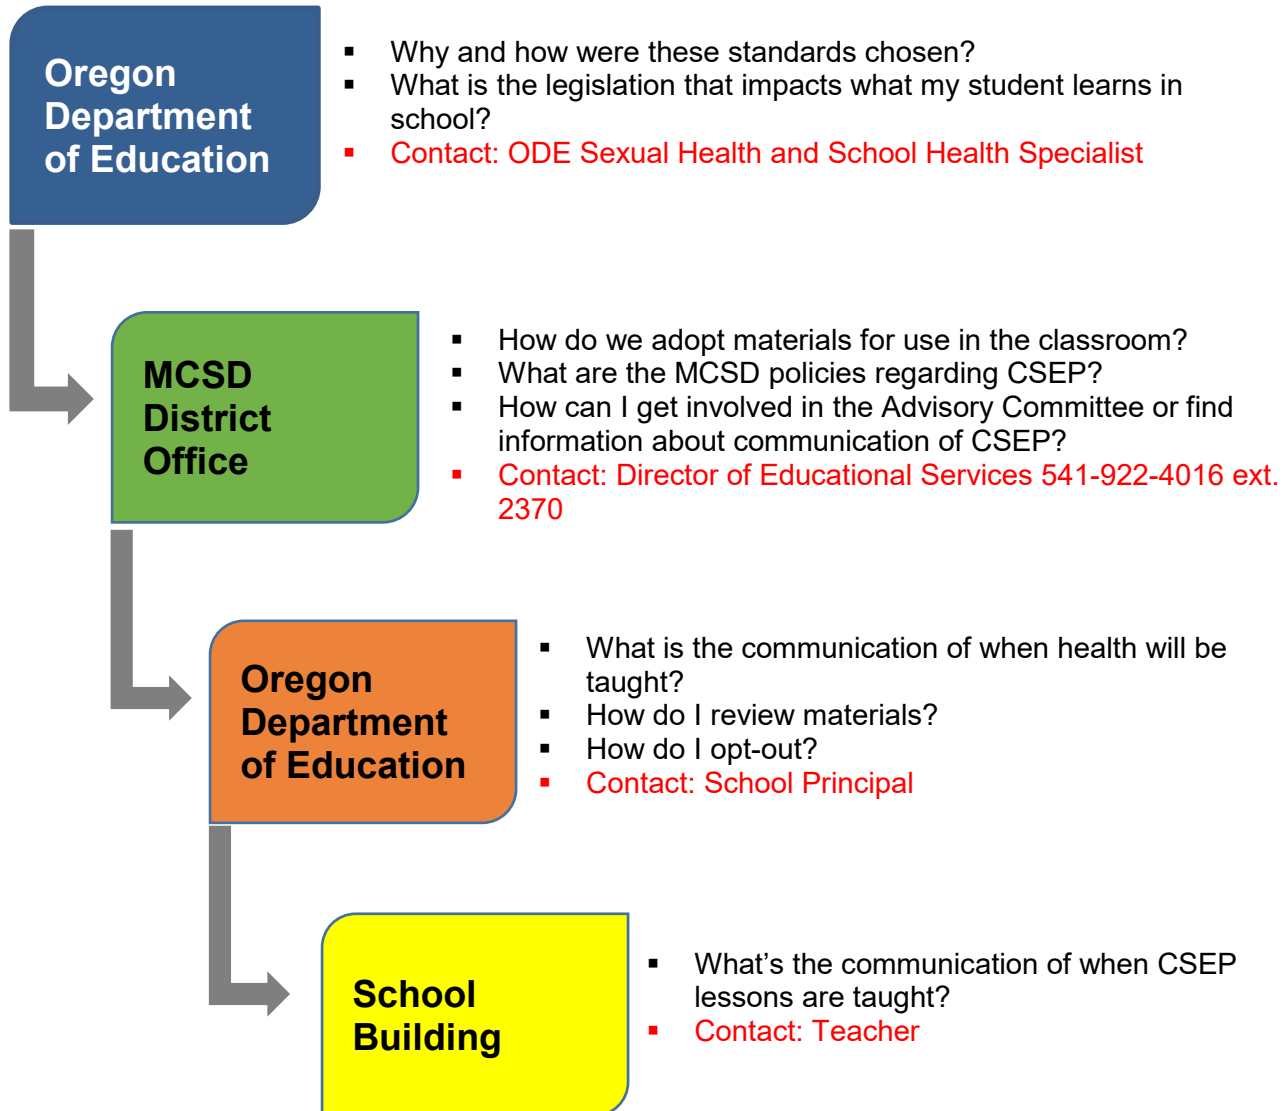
Oregon Department of Education

- Why and how were these standards chosen?
- What is the legislation that impacts what my student learns in school?
- Contact: ODE Sexual Health and School Health Specialist

MCSD District Office

- How do we adopt materials for use in the classroom?
- What are the MCSD policies regarding CSEP?
- How can I get involved in the Advisory Committee or find information about communication of CSEP?
- Contact: Director of Educational Services 541-922-4016 ext. 2370

Oregon Department of Education

- What is the communication of when health will be taught?
- How do I review materials?
- How do I opt-out?
- Contact: School Principal

School Building

- What’s the communication of when CSEP lessons are taught?
- Contact: Teacher